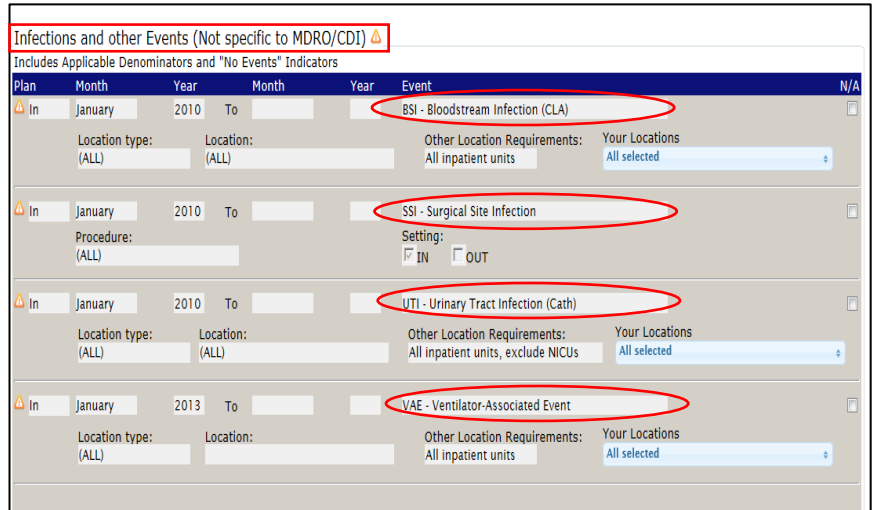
Infections and other Events (Not specific to MDRO/CDI)

Includes Applicable Denominators and "No Events" Indicators

| Plan | Month | Year | | Month | Year | Event | N/A |
|---|---|---|---|---|---|---|---|
| In | January | 2010 | To | | | BSI - Bloodstream Infection (CLA) | |

Location type: (ALL)
Location: (ALL)
Other Location Requirements: All inpatient units
Your Locations: All selected

| In | January | 2010 | To | | | SSI - Surgical Site Infection | |
|---|---|---|---|---|---|---|---|

Procedure: (ALL)
Setting: IN OUT

| In | January | 2010 | To | | | UTI - Urinary Tract Infection (Cath) | |
|---|---|---|---|---|---|---|---|

Location type: (ALL)
Location: (ALL)
Other Location Requirements: All inpatient units, exclude NICUs
Your Locations: All selected

| In | January | 2013 | To | | | VAE - Ventilator-Associated Event | |
|---|---|---|---|---|---|---|---|

Location type: (ALL)
Location:
Other Location Requirements: All inpatient units
Your Locations: All selected